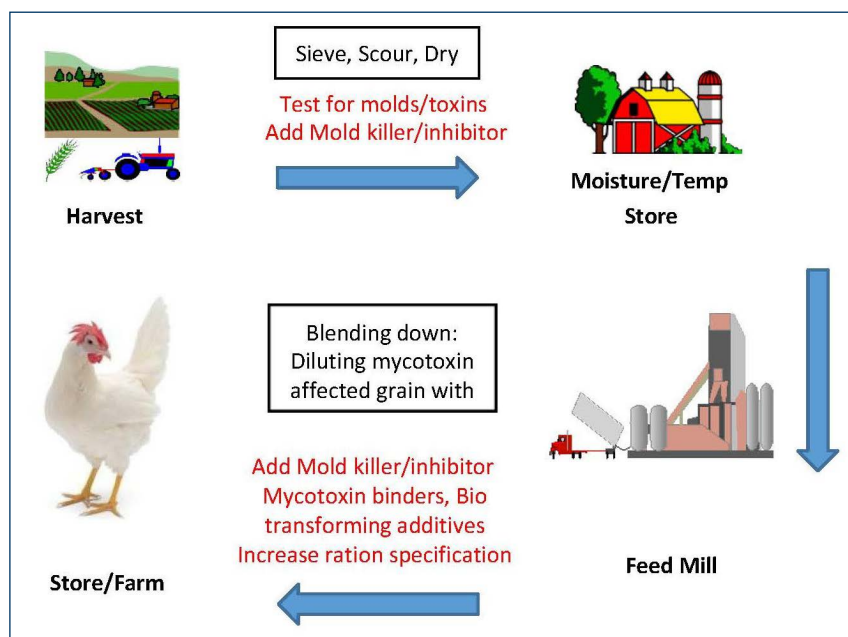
Harvest

Sieve, Scour, Dry

Test for molds/toxins
Add Mold killer/inhibitor

Moisture/Temp
Store

Store/Farm

Blending down:
Diluting mycotoxin
affected grain with

Add Mold killer/inhibitor
Mycotoxin binders, Bio
transforming additives
Increase ration specification

Feed Mill